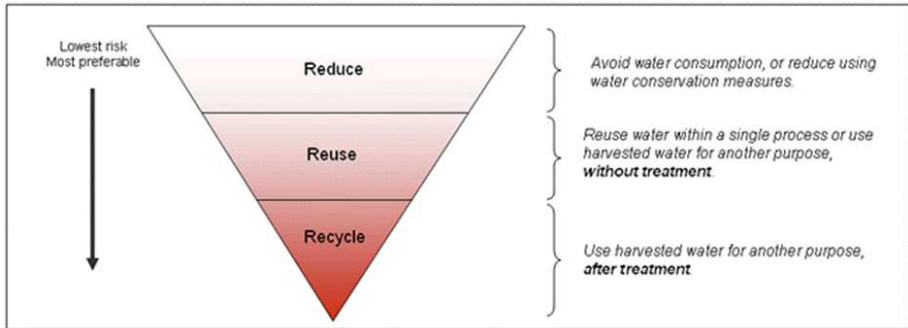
Lowest risk
Most preferable

Reduce

Reuse

Recycle

Avoid water consumption, or reduce using water conservation measures.

Reuse water within a single process or use harvested water for another purpose, **without treatment**.

Use harvested water for another purpose, **after treatment**.